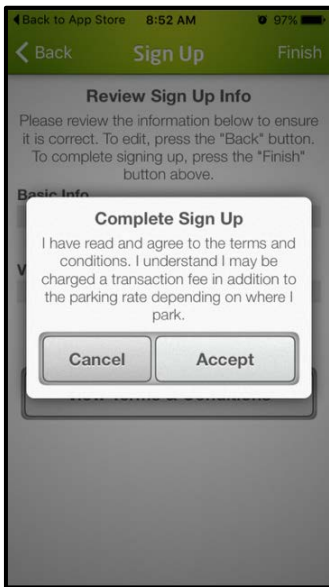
◀ Back to App Store 8:52 AM 97%

< Back Sign Up Finish

Review Sign Up Info

Please review the information below to ensure it is correct. To edit, press the "Back" button. To complete signing up, press the "Finish" button above.

Basic Info

V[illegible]

Complete Sign Up

I have read and agree to the terms and conditions. I understand I may be charged a transaction fee in addition to the parking rate depending on where I park.

Cancel

Accept

View Terms & Conditions